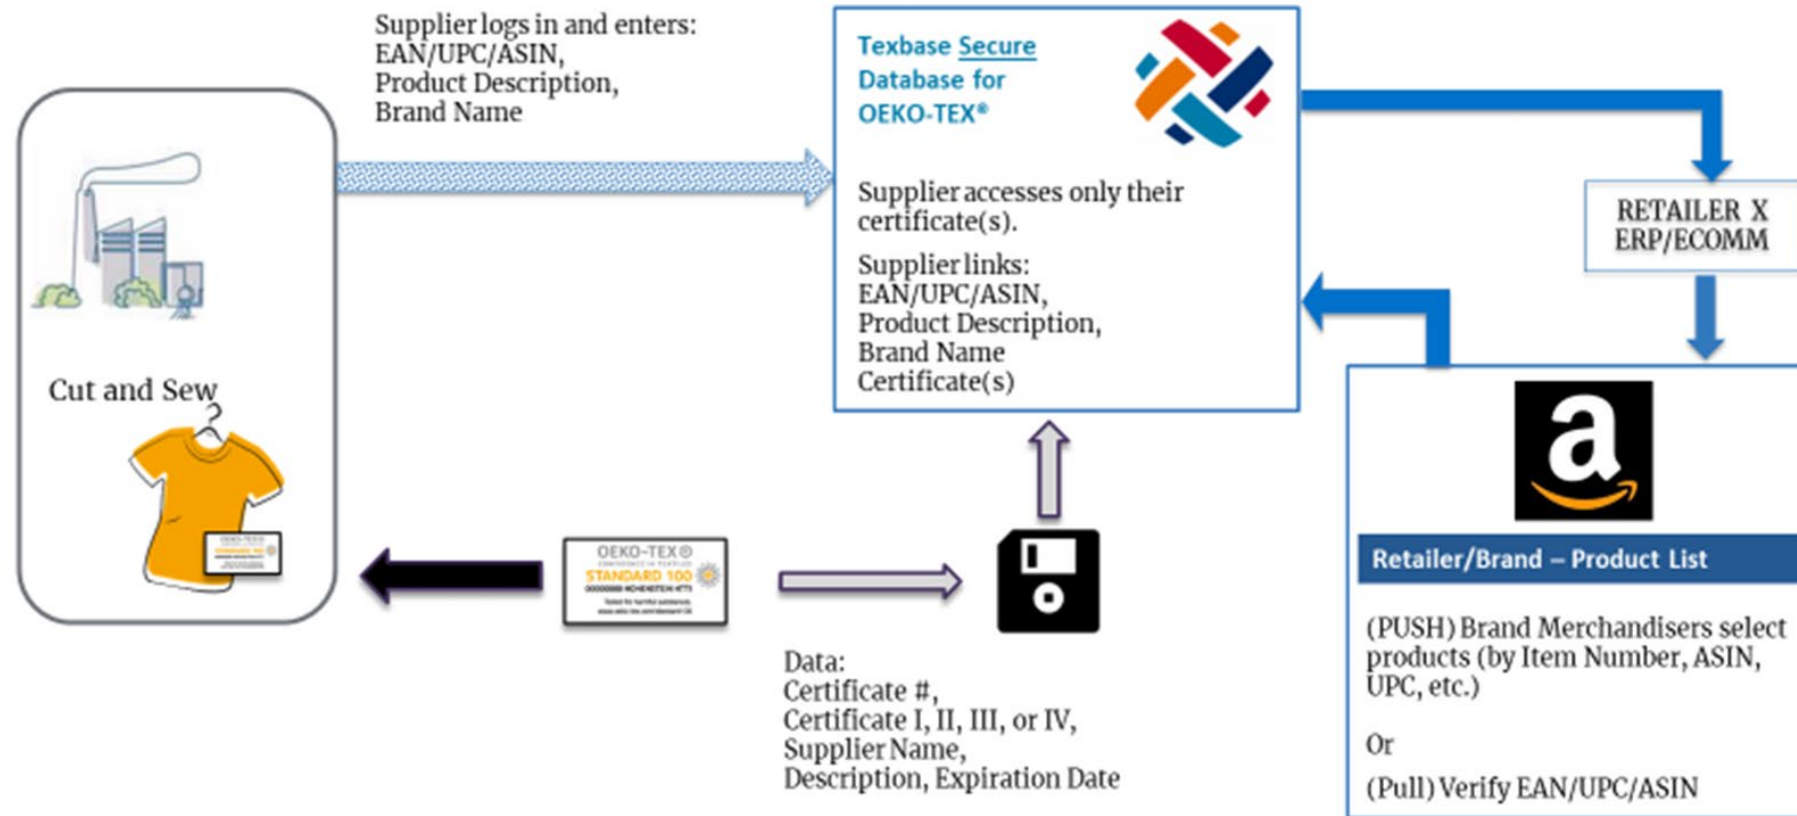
Supplier logs in and enters:
EAN/UPC/ASIN,
Product Description,
Brand Name

Texbase Secure Database for OEKO-TEX®

Supplier accesses only their certificate(s).

Supplier links:
EAN/UPC/ASIN,
Product Description,
Brand Name
Certificate(s)

RETAILER X
ERP/ECOMM

Cut and Sew

OEKO-TEX®
STANDARD 100
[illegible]

Data:
Certificate #,
Certificate I, II, III, or IV,
Supplier Name,
Description, Expiration Date

a

Retailer/Brand – Product List

(PUSH) Brand Merchandisers select products (by Item Number, ASIN, UPC, etc.)

Or

(Pull) Verify EAN/UPC/ASIN